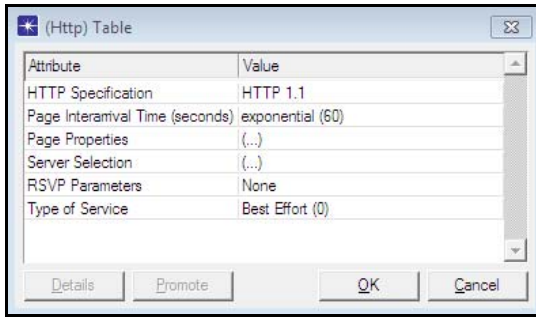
(Http) Table

| Attribute | Value |
|---|---|
| HTTP Specification | HTTP 1.1 |
| Page Interarrival Time (seconds) | exponential (60) |
| Page Properties | (...) |
| Server Selection | (...) |
| RSVP Parameters | None |
| Type of Service | Best Effort (0) |

Details Promote OK Cancel